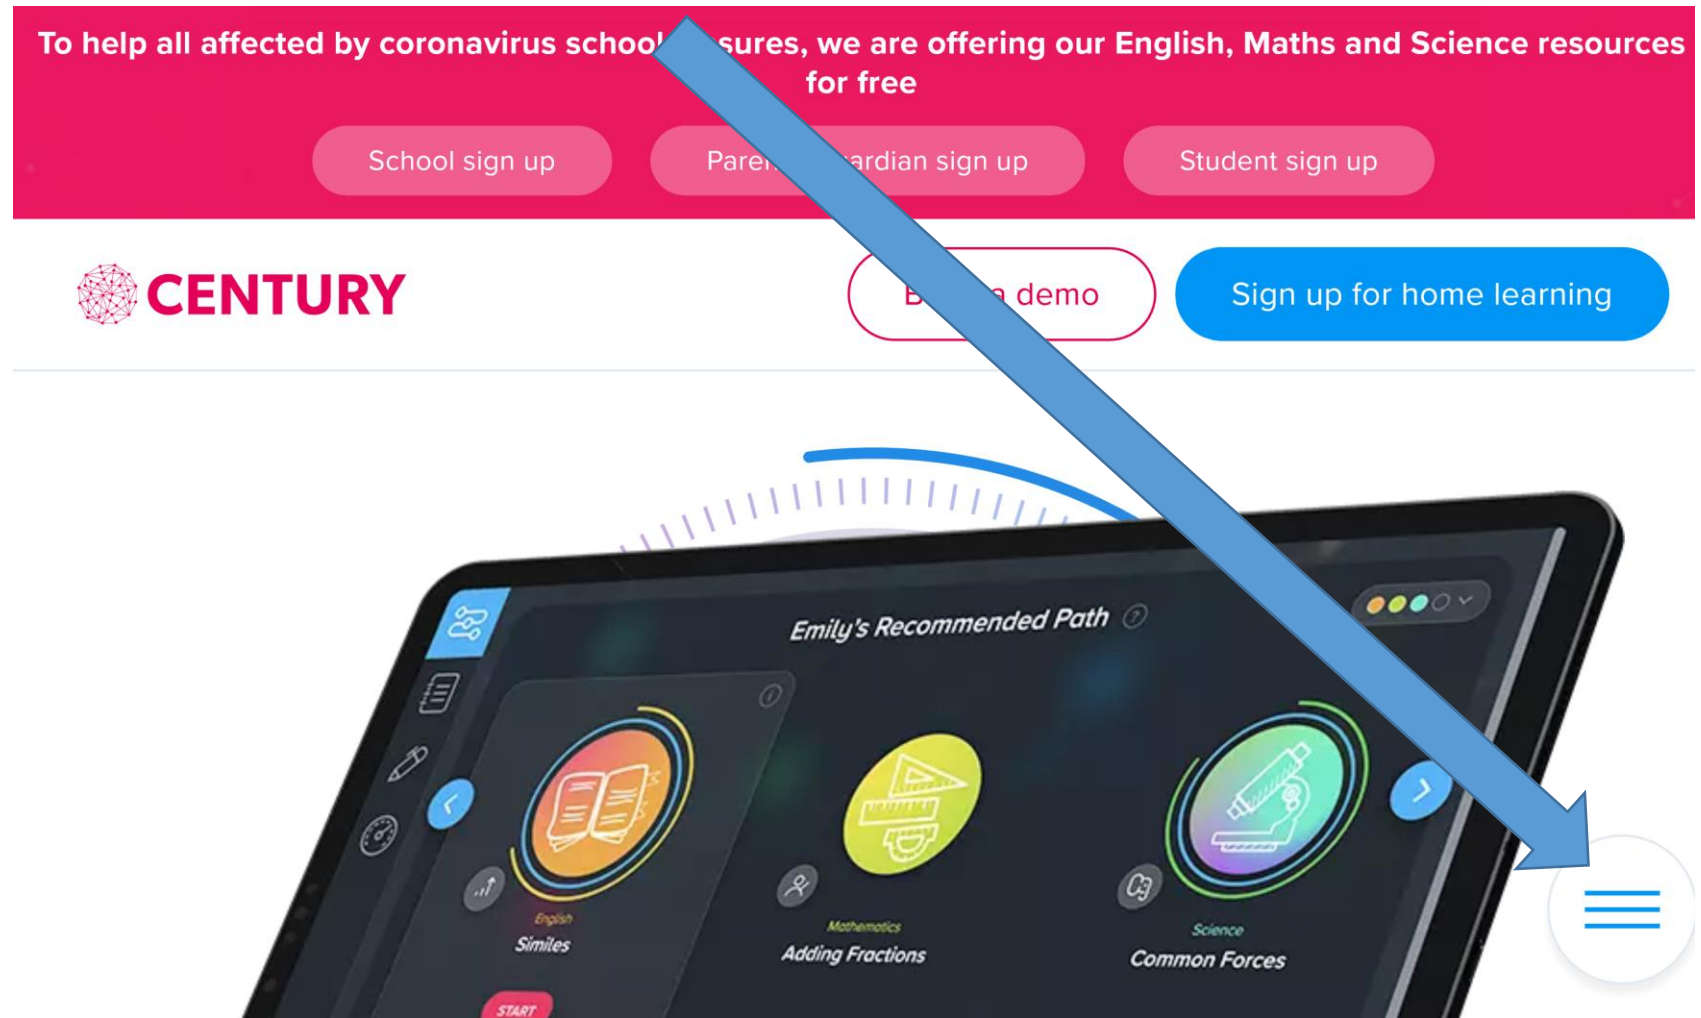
To help all affected by coronavirus school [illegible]sures, we are offering our English, Maths and Science resources for free

School sign up Pare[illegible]ardian sign up Student sign up

CENTURY

B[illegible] demo Sign up for home learning

Emily's Recommended Path

English
Similes

START

Mathematics
Adding Fractions

Science
Common Forces